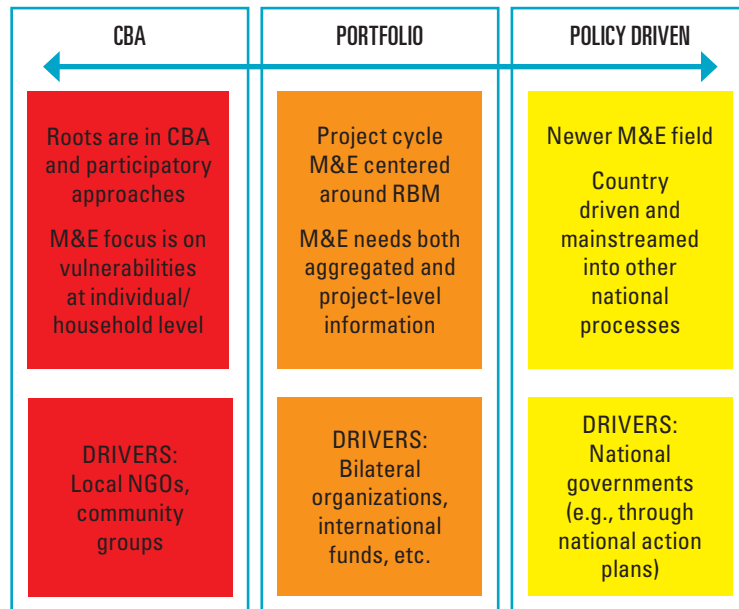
CBA

Roots are in CBA and participatory approaches

M&E focus is on vulnerabilities at individual/ household level

DRIVERS: Local NGOs, community groups

PORTFOLIO

Project cycle M&E centered around RBM

M&E needs both aggregated and project-level information

DRIVERS: Bilateral organizations, international funds, etc.

POLICY DRIVEN

Newer M&E field

Country driven and mainstreamed into other national processes

DRIVERS: National governments (e.g., through national action plans)